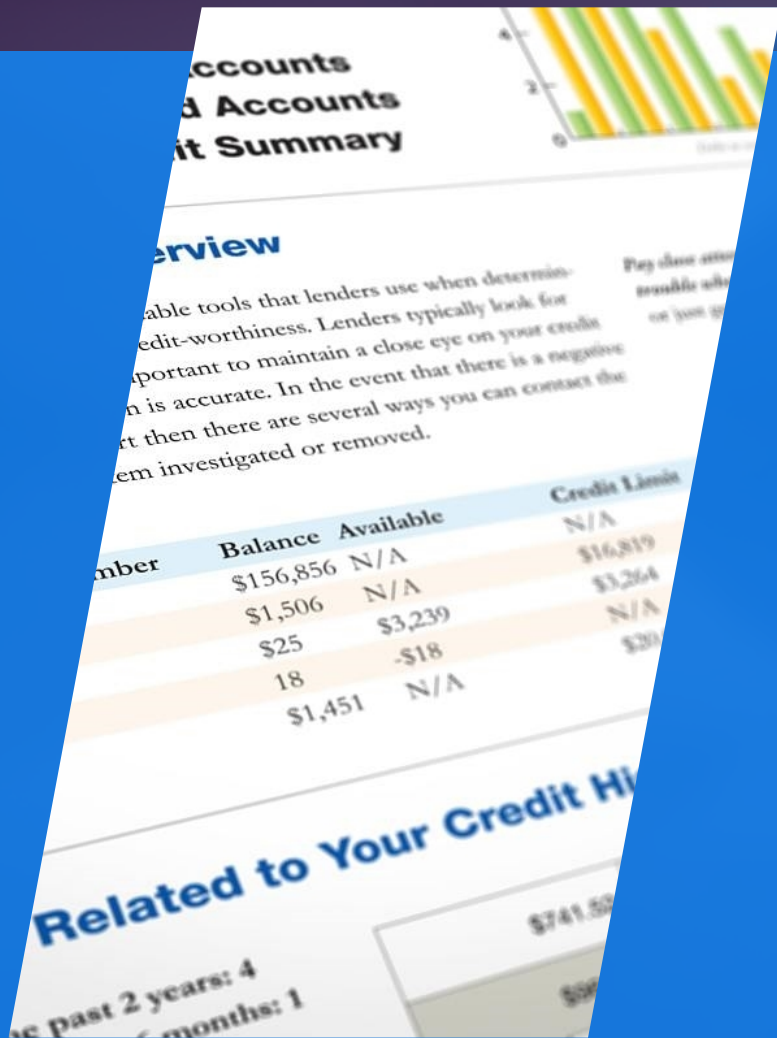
ccounts
d Accounts
it Summary

4
2
0

erview

able tools that lenders use when determin-
edit-worthiness. Lenders typically look for
portant to maintain a close eye on your credit
n is accurate. In the event that there is a negative
rt then there are several ways you can contact the
em investigated or removed.

Pay close atten
trouble whe
or just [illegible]

| mber | Balance | Available | Credit Limit |
|---|---|---|---|
| | $156,856 | N/A | N/A |
| | $1,506 | N/A | $16,819 |
| | $25 | $3,239 | $3,264 |
| | 18 | -$18 | N/A |
| | $1,451 | N/A | $20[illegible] |

Related to Your Credit Hi

c past 2 years: 4
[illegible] months: 1

$741.5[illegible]
$5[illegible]